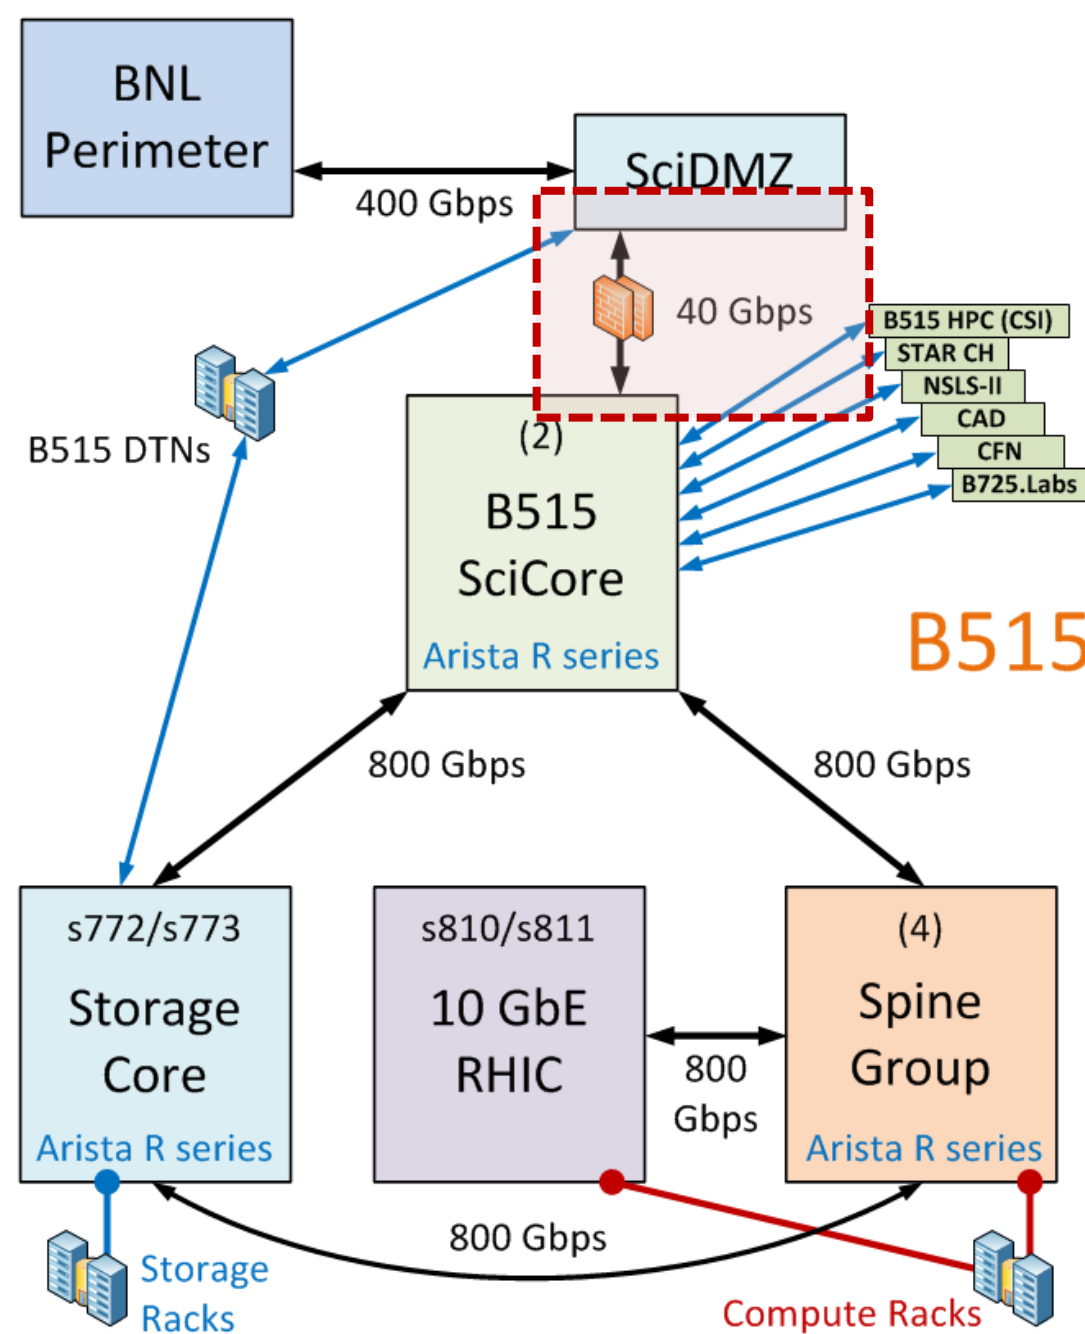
BNL Perimeter

400 Gbps

SciDMZ

40 Gbps

B515 HPC (CSI)
STAR CH
NSLS-II
CAD
CFN
B725.Labs

B515 DTNs

(2)
B515
SciCore
Arista R series

B515

800 Gbps

800 Gbps

s772/s773
Storage Core
Arista R series

s810/s811
10 GbE RHIC

800 Gbps

(4)
Spine Group
Arista R series

800 Gbps

Storage Racks

Compute Racks